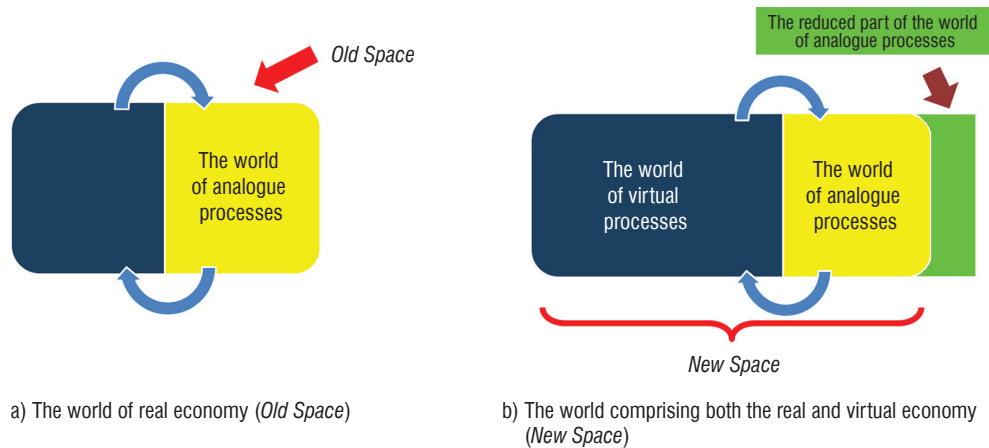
Old Space

The world of analogue processes

a) The world of real economy (Old Space)

The reduced part of the world of analogue processes

The world of virtual processes

The world of analogue processes

New Space

b) The world comprising both the real and virtual economy (New Space)